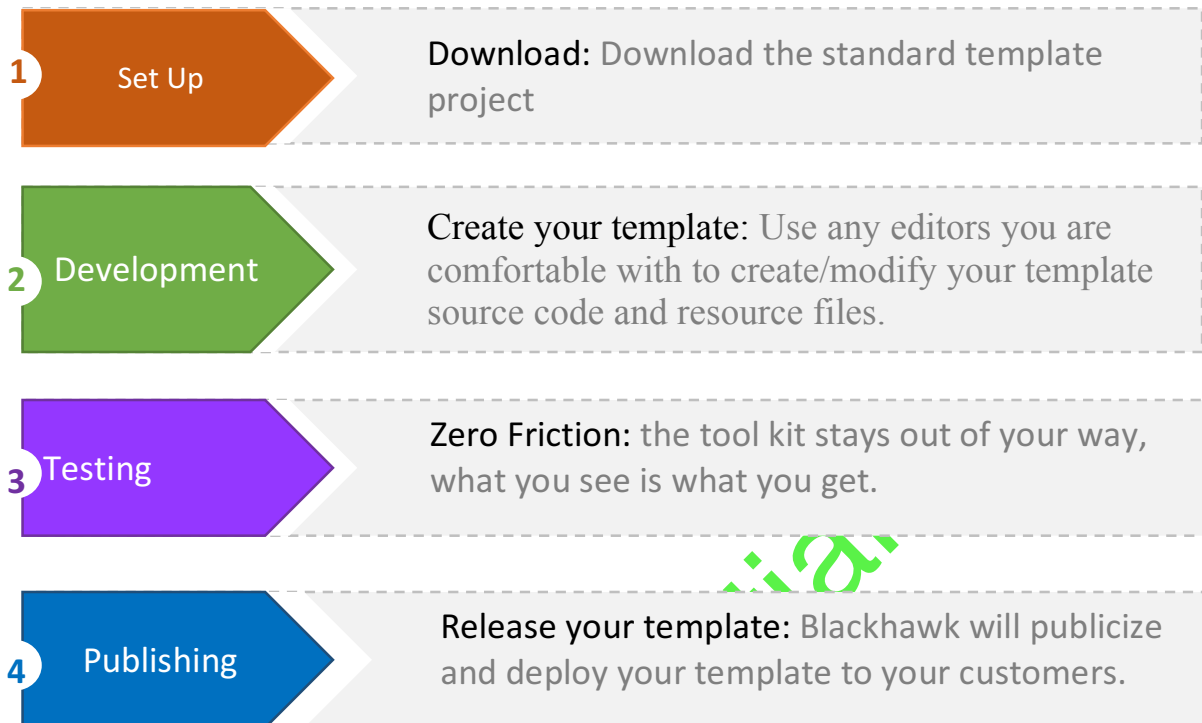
1 Set Up

Download: Download the standard template project

2 Development

Create your template: Use any editors you are comfortable with to create/modify your template source code and resource files.

3 Testing

Zero Friction: the tool kit stays out of your way, what you see is what you get.

4 Publishing

Release your template: Blackhawk will publicize and deploy your template to your customers.